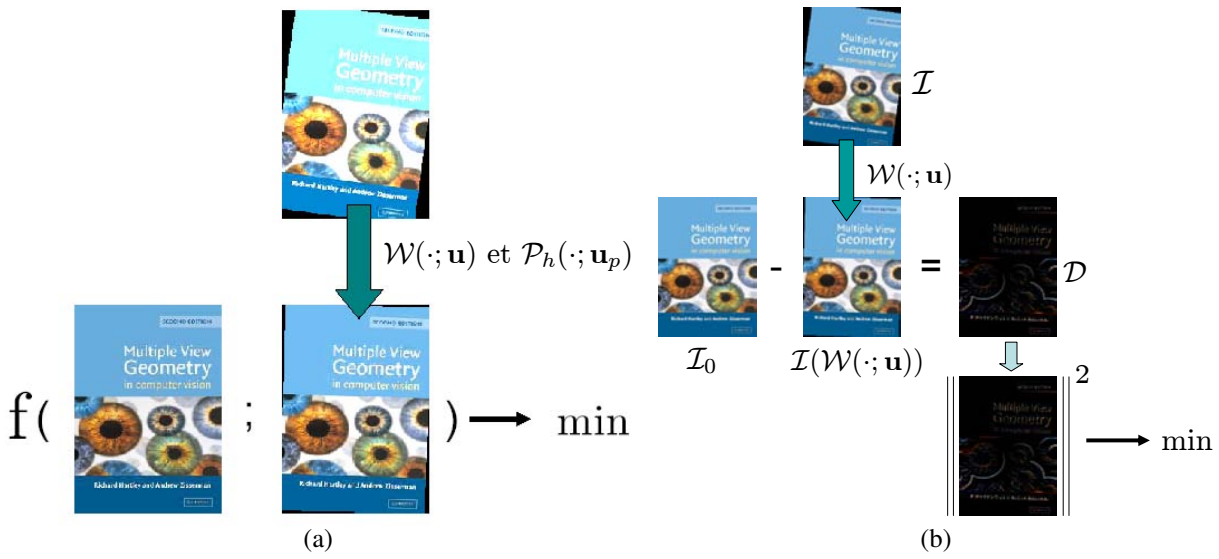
SECOND EDITION

Multiple View Geometry in computer vision

Richard Hartley and Andrew Zisserman

$\mathcal{W}(\cdot;\mathbf{u})$ et $\mathcal{P}_h(\cdot;\mathbf{u}_p)$

SECOND EDITION

Multiple View Geometry in computer vision

Richard Hartley and Andrew Zisserman

SECOND EDITION

Multiple View Geometry in computer vision

Richard Hartley and Andrew Zisserman

f( ; ) $\longrightarrow$ min

(a)

Multiple View Geometry in computer vision

$\mathcal{I}$

$\mathcal{W}(\cdot;\mathbf{u})$

Multiple View Geometry in computer vision

Richard Hartley and Andrew Zisserman

-

Multiple View Geometry in computer vision

=

Multiple View Geometry in computer vision

$\mathcal{D}$

$\mathcal{I}_0$

$\mathcal{I}(\mathcal{W}(\cdot;\mathbf{u}))$

Multiple View Geometry in computer vision

$\|\ \|^2 \longrightarrow$ min

(b)